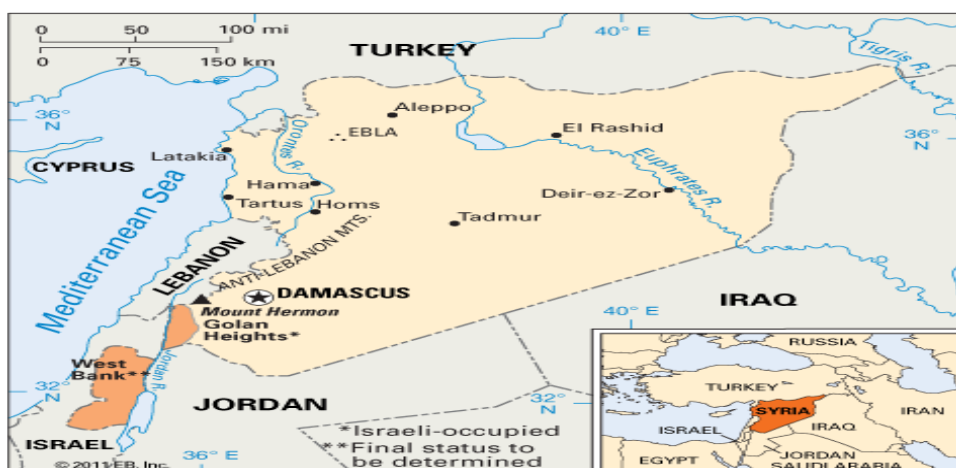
0 50 100 mi
0 75 150 km

TURKEY
40° E
Tigris R.
36° N
Aleppo
EBLA
El Rashid
36° N
CYPRUS
Latakia
Orontes R.
Hama
Tartus
Homs
Euphrates R.
Deir-ez-Zor
Mediterranean Sea
Tadmur
ANTI-LEBANON MTS.
LEBANON
DAMASCUS
Mount Hermon
Golan Heights*
IRAQ
40° E
West Bank**
Jordan R.
32° N
JORDAN
32° N
ISRAEL
36° E
*Israeli-occupied
**Final status to be determined
© 2011 EB, Inc.

RUSSIA
TURKEY
SYRIA
IRAN
ISRAEL
IRAQ
JORDAN
EGYPT
SAUDI ARABIA